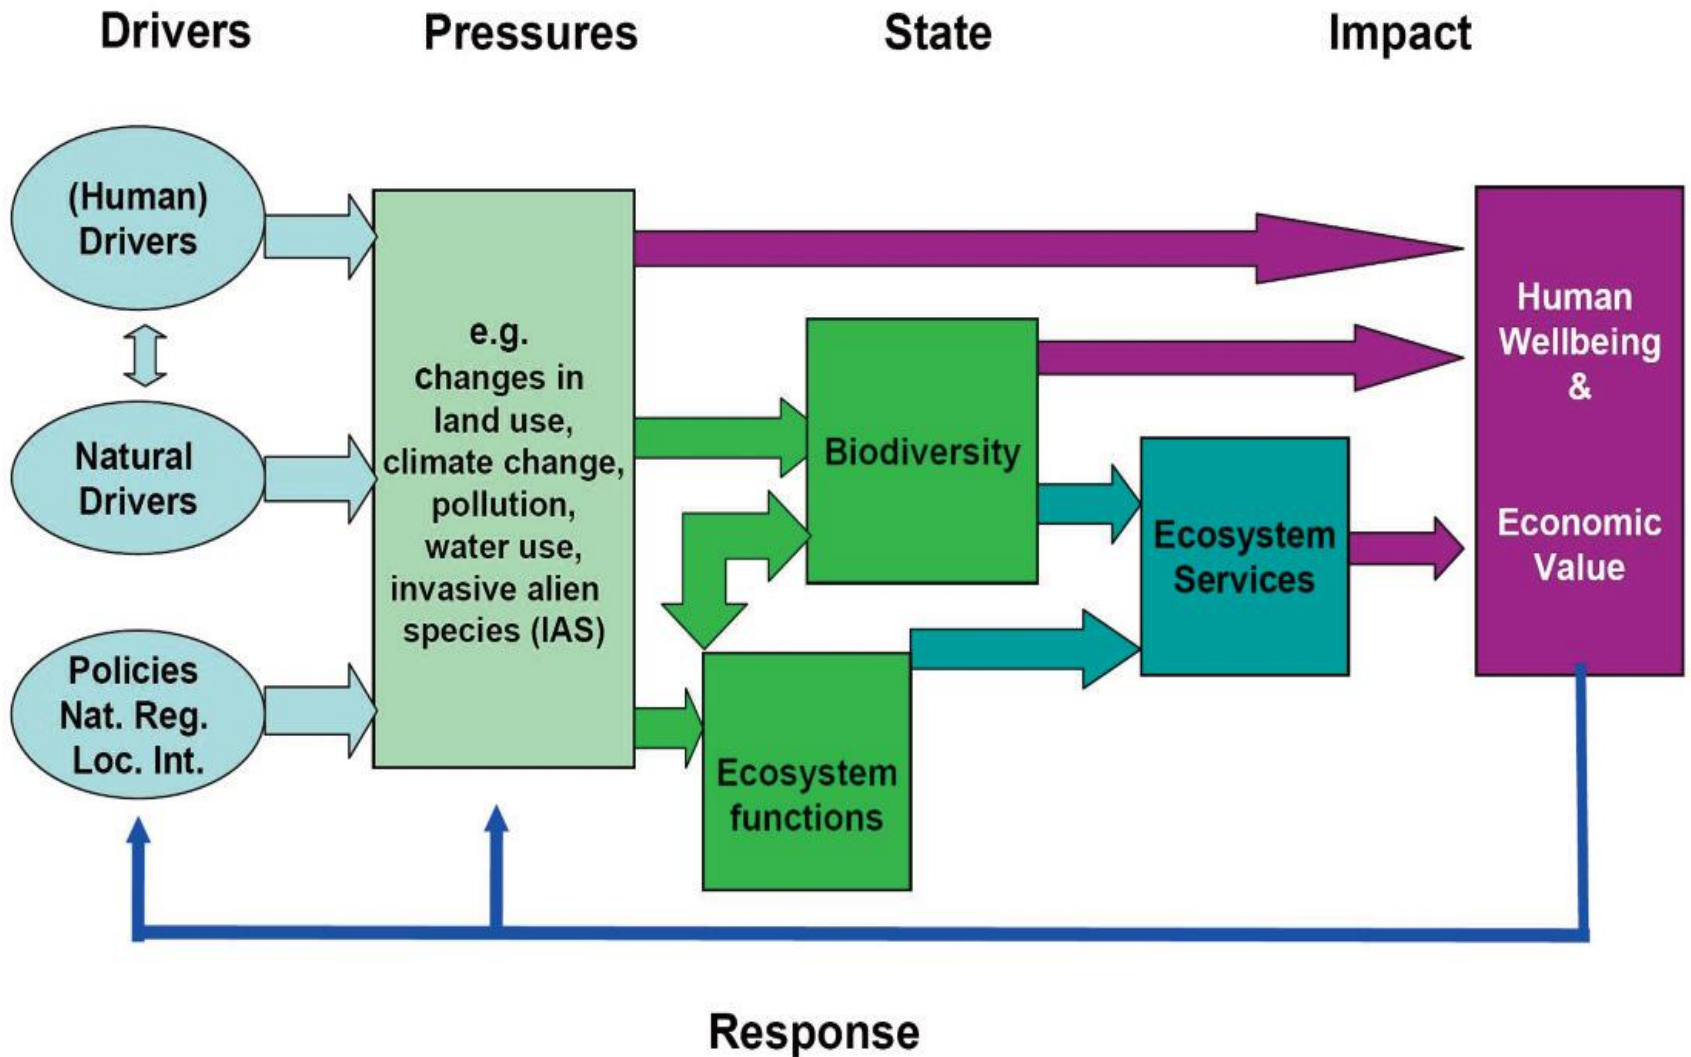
Drivers

Pressures

State

Impact

(Human) Drivers

Natural Drivers

Policies Nat. Reg. Loc. Int.

e.g. changes in land use, climate change, pollution, water use, invasive alien species (IAS)

Biodiversity

Ecosystem functions

Ecosystem Services

Human Wellbeing &

Economic Value

Response